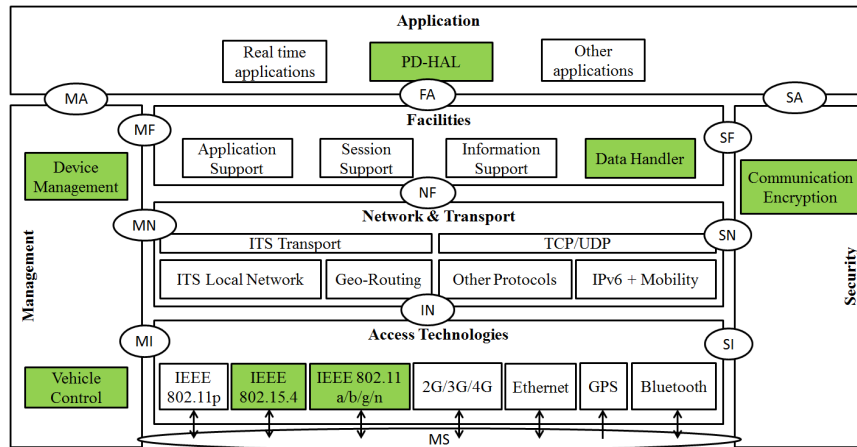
Application

Real time applications

PD-HAL

Other applications

MA

FA

SA

Facilities

MF

SF

Application Support

Session Support

Information Support

Data Handler

Device Management

Communication Encryption

NF

Network & Transport

MN

SN

ITS Transport

TCP/UDP

ITS Local Network

Geo-Routing

Other Protocols

IPv6 + Mobility

Management

Security

IN

Access Technologies

MI

SI

Vehicle Control

IEEE 802.11p

IEEE 802.15.4

IEEE 802.11 a/b/g/n

2G/3G/4G

Ethernet

GPS

Bluetooth

MS